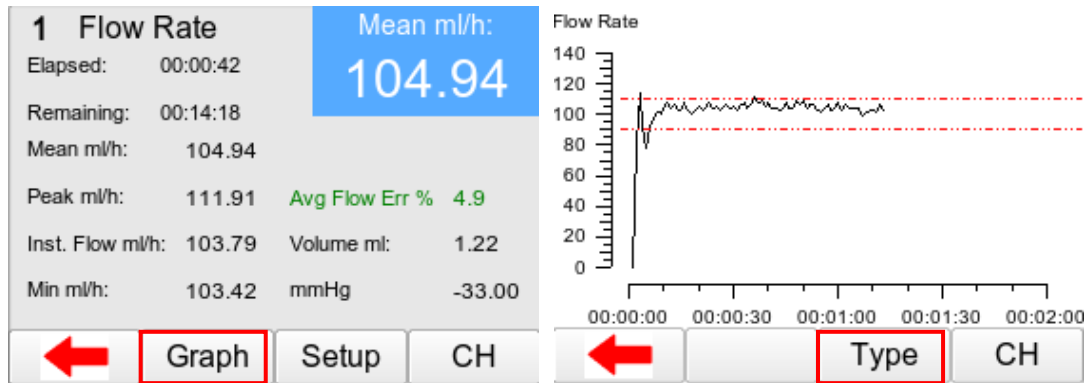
1 Flow Rate

Elapsed: 00:00:42

Remaining: 00:14:18

Mean ml/h:

104.94

Mean ml/h: 104.94

Peak ml/h: 111.91

Avg Flow Err % 4.9

Inst. Flow ml/h: 103.79

Volume ml: 1.22

Min ml/h: 103.42

mmHg -33.00

Graph

Setup

CH

Flow Rate

140
120
100
80
60
40
20
0

00:00:00 00:00:30 00:01:00 00:01:30 00:02:00

Type

CH